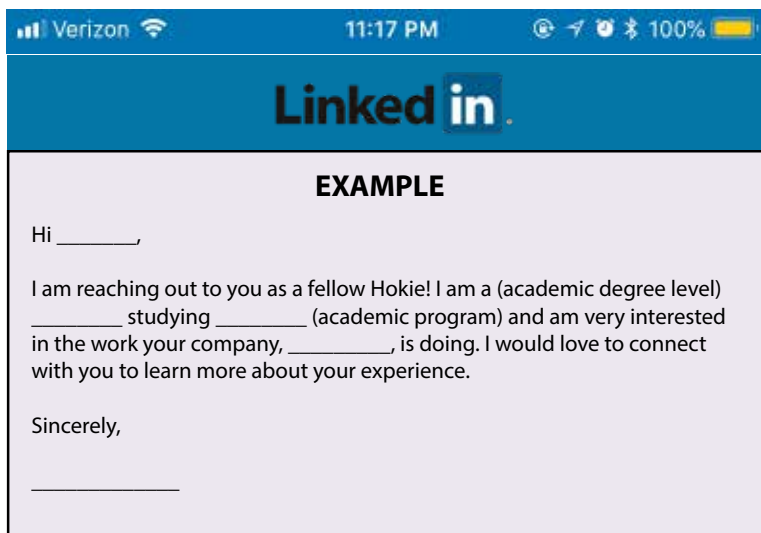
Verizon 11:17 PM 100%

Linked in.

EXAMPLE

Hi _______,

I am reaching out to you as a fellow Hokie! I am a (academic degree level) ________ studying ________ (academic program) and am very interested in the work your company, _________, is doing. I would love to connect with you to learn more about your experience.

Sincerely,

_____________